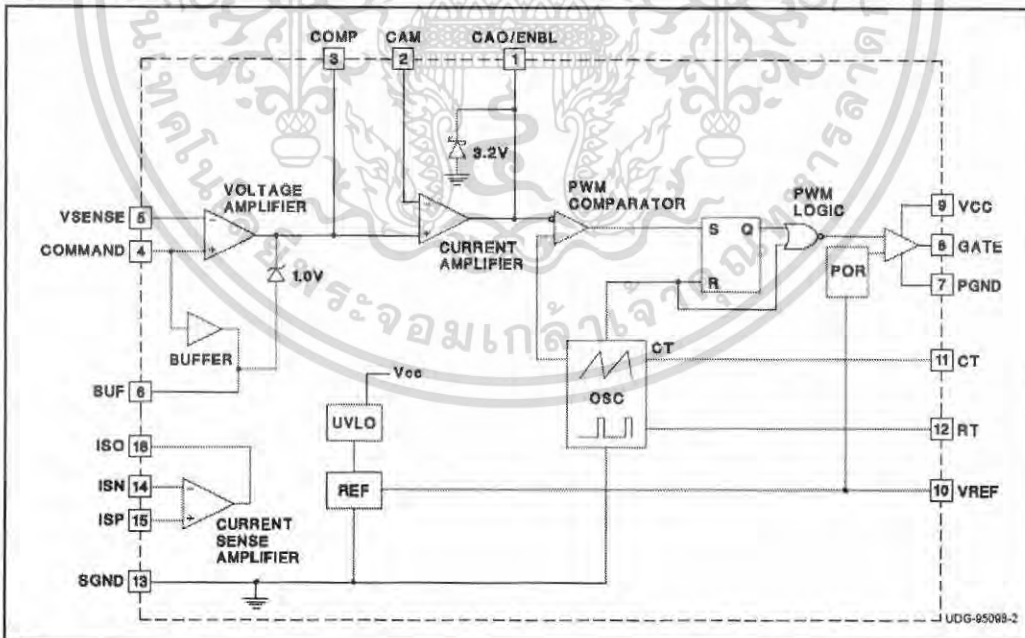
COMP 3
CAM 2
CAO/ENBL 1
3.2V
VOLTAGE AMPLIFIER
VSENSE 5
COMMAND 4
1.0V
BUFFER
BUF 6
CURRENT AMPLIFIER
PWM COMPARATOR
S Q
R
PWM LOGIC
9 VCC
8 GATE
7 PGND
POR
CT
OSC
11 CT
12 RT
10 VREF
Vcc
UVLO
REF
ISO 16
ISN 14
ISP 15
CURRENT SENSE AMPLIFIER
SGND 13
UDG-95098-2